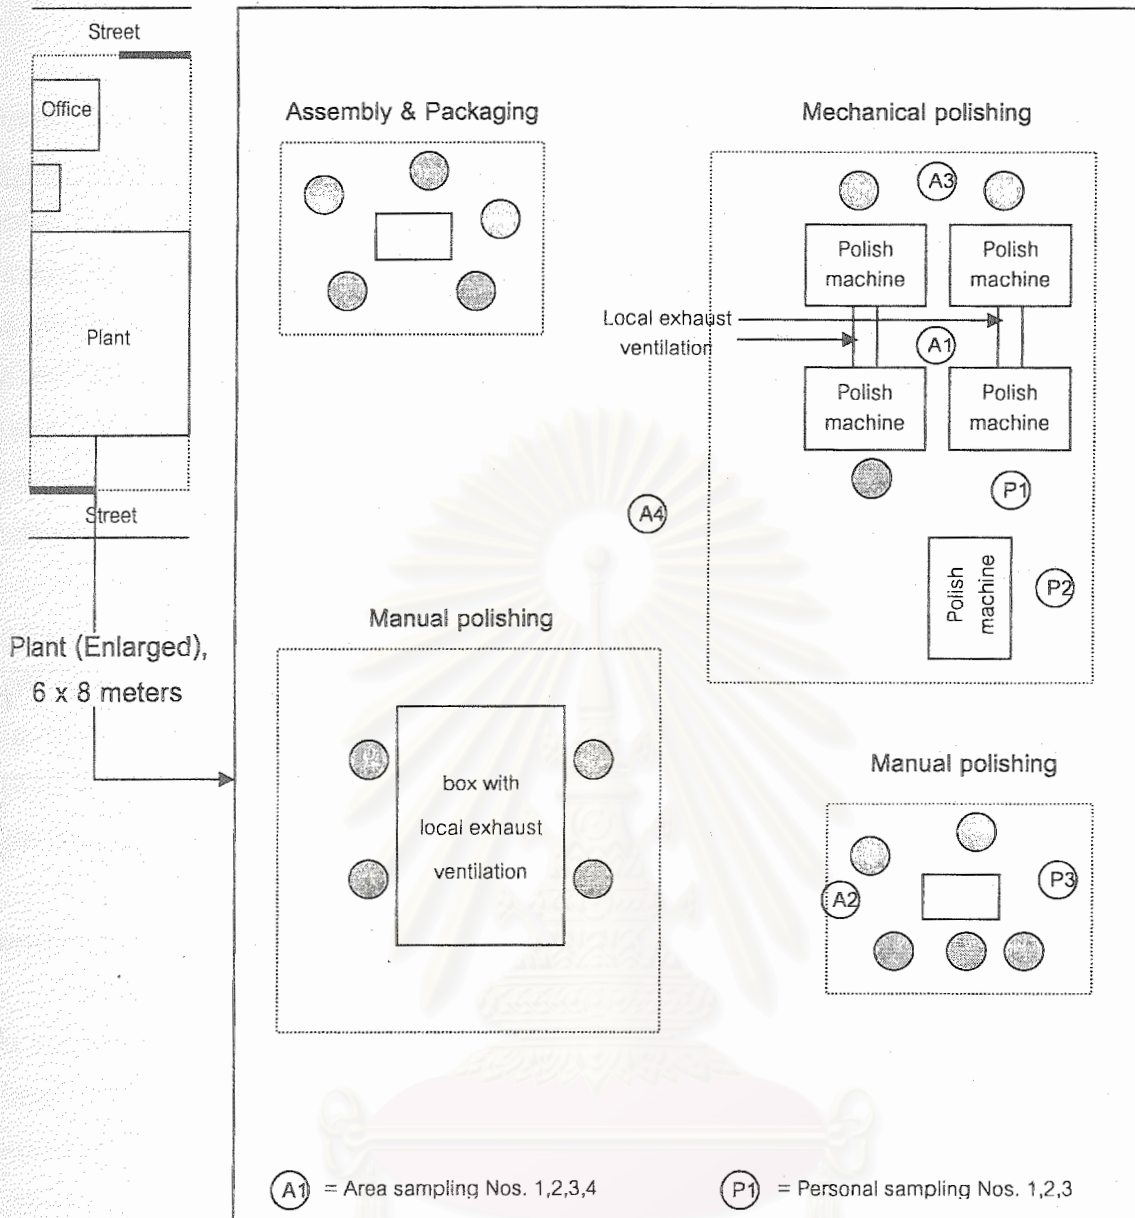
Street

Office

Plant

Street

Plant (Enlarged), 6 x 8 meters

Assembly & Packaging

Mechanical polishing

A3

Polish machine

Polish machine

Local exhaust ventilation

A1

Polish machine

Polish machine

P1

A4

Polish machine

P2

Manual polishing

box with local exhaust ventilation

Manual polishing

P3

A2

A1 = Area sampling Nos. 1,2,3,4

P1 = Personal sampling Nos. 1,2,3